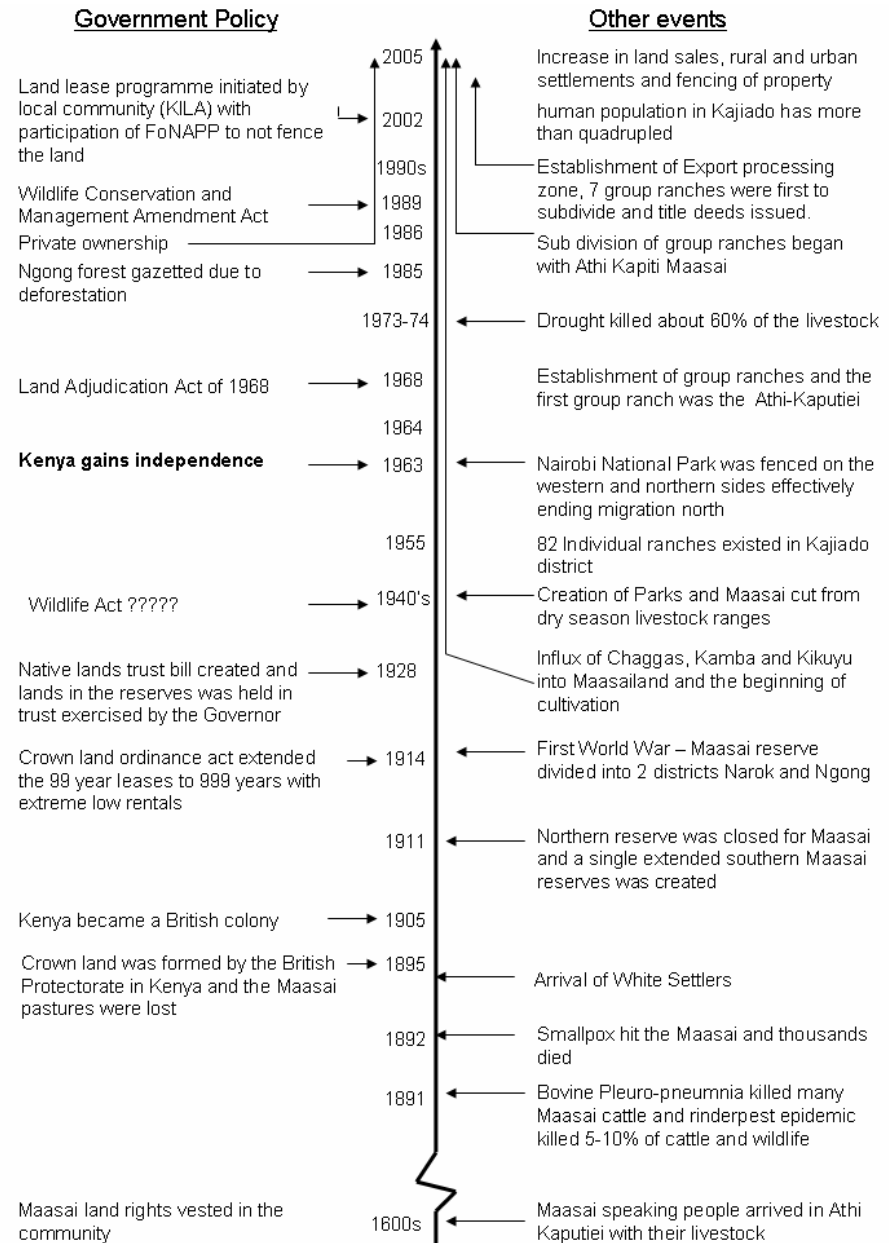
Government Policy

Other events

2005

Increase in land sales, rural and urban settlements and fencing of property

Land lease programme initiated by local community (KILA) with participation of FoNAPP to not fence the land

2002

human population in Kajiado has more than quadrupled

1990s

Establishment of Export processing zone, 7 group ranches were first to subdivide and title deeds issued.

Wildlife Conservation and Management Amendment Act

1989

Private ownership

1986

Sub division of group ranches began with Athi Kapiti Maasai

Ngong forest gazetted due to deforestation

1985

1973-74

Drought killed about 60% of the livestock

Land Adjudication Act of 1968

1968

Establishment of group ranches and the first group ranch was the Athi-Kaputiei

1964

Kenya gains independence

1963

Nairobi National Park was fenced on the western and northern sides effectively ending migration north

1955

82 Individual ranches existed in Kajiado district

Wildlife Act ?????

1940's

Creation of Parks and Maasai cut from dry season livestock ranges

Native lands trust bill created and lands in the reserves was held in trust exercised by the Governor

1928

Influx of Chaggas, Kamba and Kikuyu into Maasailand and the beginning of cultivation

Crown land ordinance act extended the 99 year leases to 999 years with extreme low rentals

1914

First World War – Maasai reserve divided into 2 districts Narok and Ngong

1911

Northern reserve was closed for Maasai and a single extended southern Maasai reserves was created

Kenya became a British colony

1905

Crown land was formed by the British Protectorate in Kenya and the Maasai pastures were lost

1895

Arrival of White Settlers

1892

Smallpox hit the Maasai and thousands died

1891

Bovine Pleuro-pneumnia killed many Maasai cattle and rinderpest epidemic killed 5-10% of cattle and wildlife

Maasai land rights vested in the community

1600s

Maasai speaking people arrived in Athi Kaputiei with their livestock